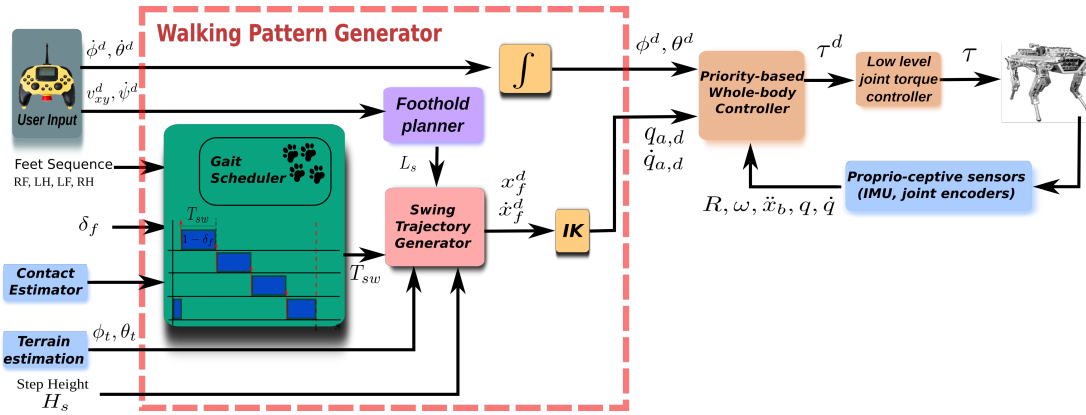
Walking Pattern Generator

$\dot{\phi}^d, \dot{\theta}^d$

$v_{xy}^d, \dot{\psi}^d$

User Input

$\int$

$\phi^d, \theta^d$

$\tau^d$

$\tau$

Priority-based Whole-body Controller

Low level joint torque controller

Foothold planner

$L_s$

Feet Sequence
RF, LH, LF, RH

Gait Scheduler

$T_{sw}$

$1-\delta_f$

$\delta_f$

Contact Estimator

$T_{sw}$

Swing Trajectory Generator

$x_f^d$
$\dot{x}_f^d$

IK

$q_{a,d}$
$\dot{q}_{a,d}$

Proprio-ceptive sensors (IMU, joint encoders)

$R, \omega, \ddot{x}_b, q, \dot{q}$

Terrain estimation

$\phi_t, \theta_t$

Step Height
$H_s$